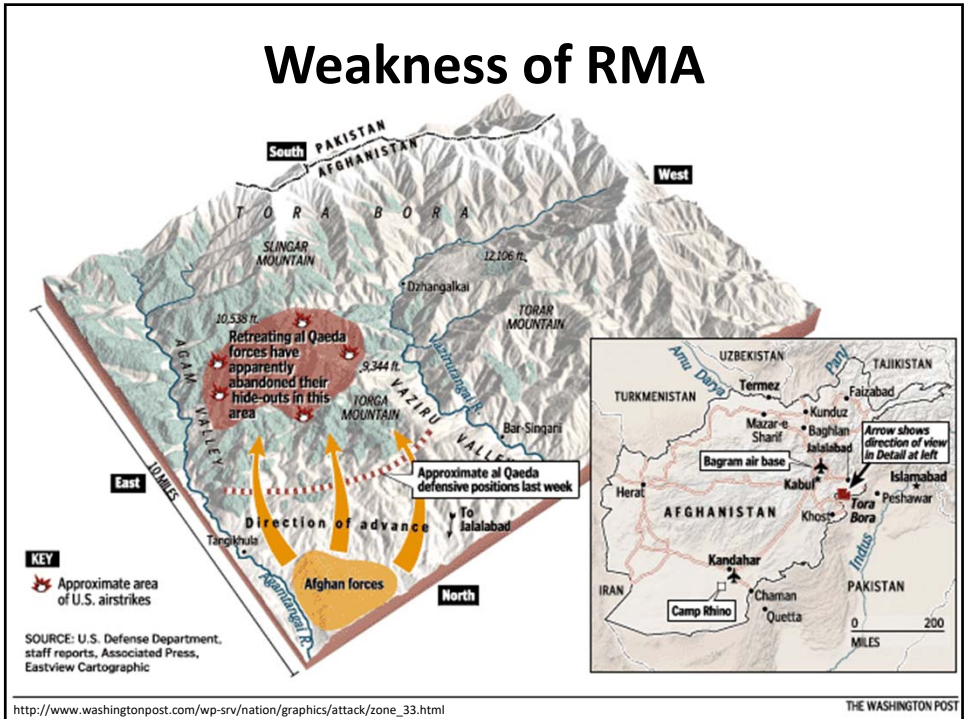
Weakness of RMA

South PAKISTAN AFGHANISTAN

West

T O R A B O R A

SLINGAR MOUNTAIN

12,106 ft.

Dzhangalkai

TORAR MOUNTAIN

10,538 ft.

Retreating al Qaeda forces have apparently abandoned their hide-outs in this area

9,344 ft.

TORGA MOUNTAIN

AGAM VALLEY

VAZIRU VALLEY

Vazhirutangi R.

Bar-Singari

Approximate al Qaeda defensive positions last week

East

10 MILES

Direction of advance

To Jalalabad

Tangikhula

Afghan forces

Agamtangai R.

North

KEY

Approximate area of U.S. airstrikes

SOURCE: U.S. Defense Department, staff reports, Associated Press, Eastview Cartographic

UZBEKISTAN

TAJIKISTAN

Amu Darya

Panj

Termez

Faizabad

TURKMENISTAN

Kunduz

Mazar-e Sharif

Baghlan

Jalalabad

Arrow shows direction of view in Detail at left

Bagram air base

Islamabad

Herat

Kabul

Peshawar

Tora Bora

AFGHANISTAN

Khost

Indus

Kandahar

IRAN

PAKISTAN

Chaman

Camp Rhino

Quetta

0 200 MILES

http://www.washingtonpost.com/wp-srv/nation/graphics/attack/zone_33.html

THE WASHINGTON POST